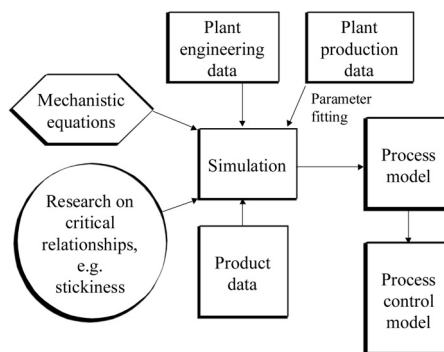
Plant engineering data

Plant production data

Mechanistic equations

Parameter fitting

Simulation

Process model

Research on critical relationships, e.g. stickiness

Product data

Process control model